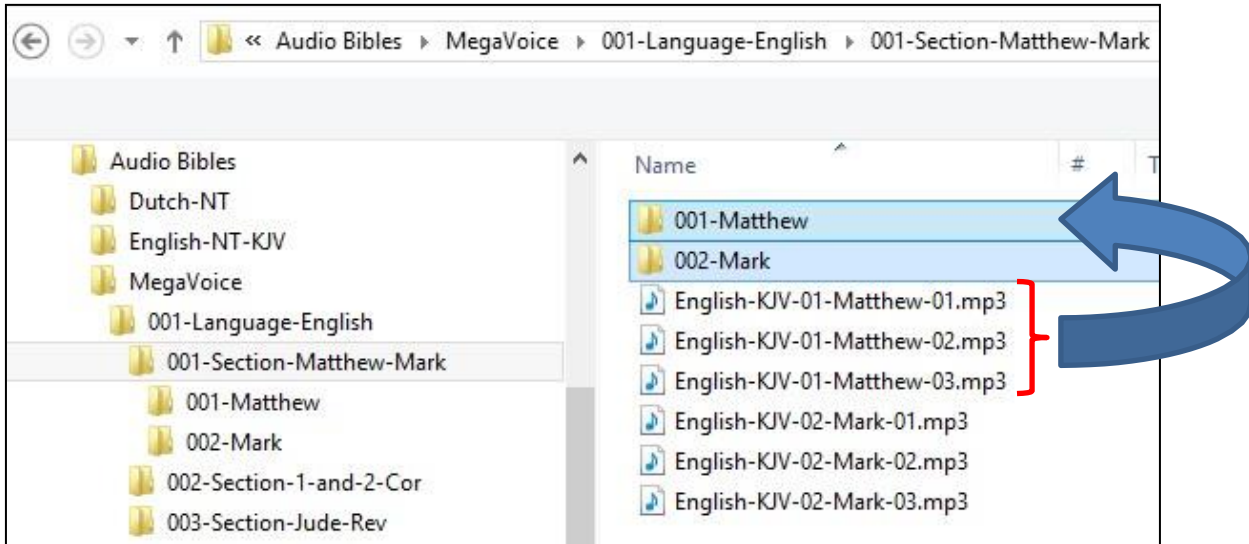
« Audio Bibles ▸ MegaVoice ▸ 001-Language-English ▸ 001-Section-Matthew-Mark

Audio Bibles
Dutch-NT
English-NT-KJV
MegaVoice
001-Language-English
001-Section-Matthew-Mark
001-Matthew
002-Mark
002-Section-1-and-2-Cor
003-Section-Jude-Rev

Name
#
T
001-Matthew
002-Mark
English-KJV-01-Matthew-01.mp3
English-KJV-01-Matthew-02.mp3
English-KJV-01-Matthew-03.mp3
English-KJV-02-Mark-01.mp3
English-KJV-02-Mark-02.mp3
English-KJV-02-Mark-03.mp3